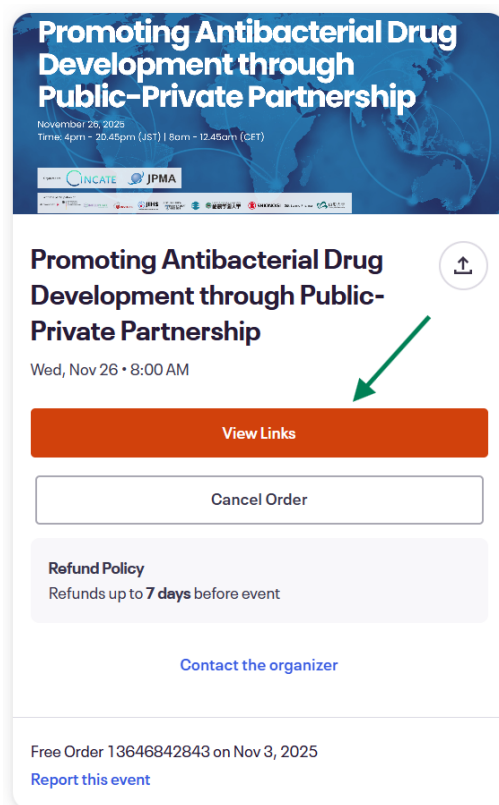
Promoting Antibacterial Drug Development through Public-Private Partnership

November 26, 2025
Time: 4pm - 20.45pm (JST) | 8am - 12.45am (CET)

INCATE JPMA

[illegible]

Promoting Antibacterial Drug Development through Public-Private Partnership

Wed, Nov 26 • 8:00 AM

View Links

Cancel Order

Refund Policy
Refunds up to 7 days before event

Contact the organizer

Free Order 13646842843 on Nov 3, 2025
Report this event